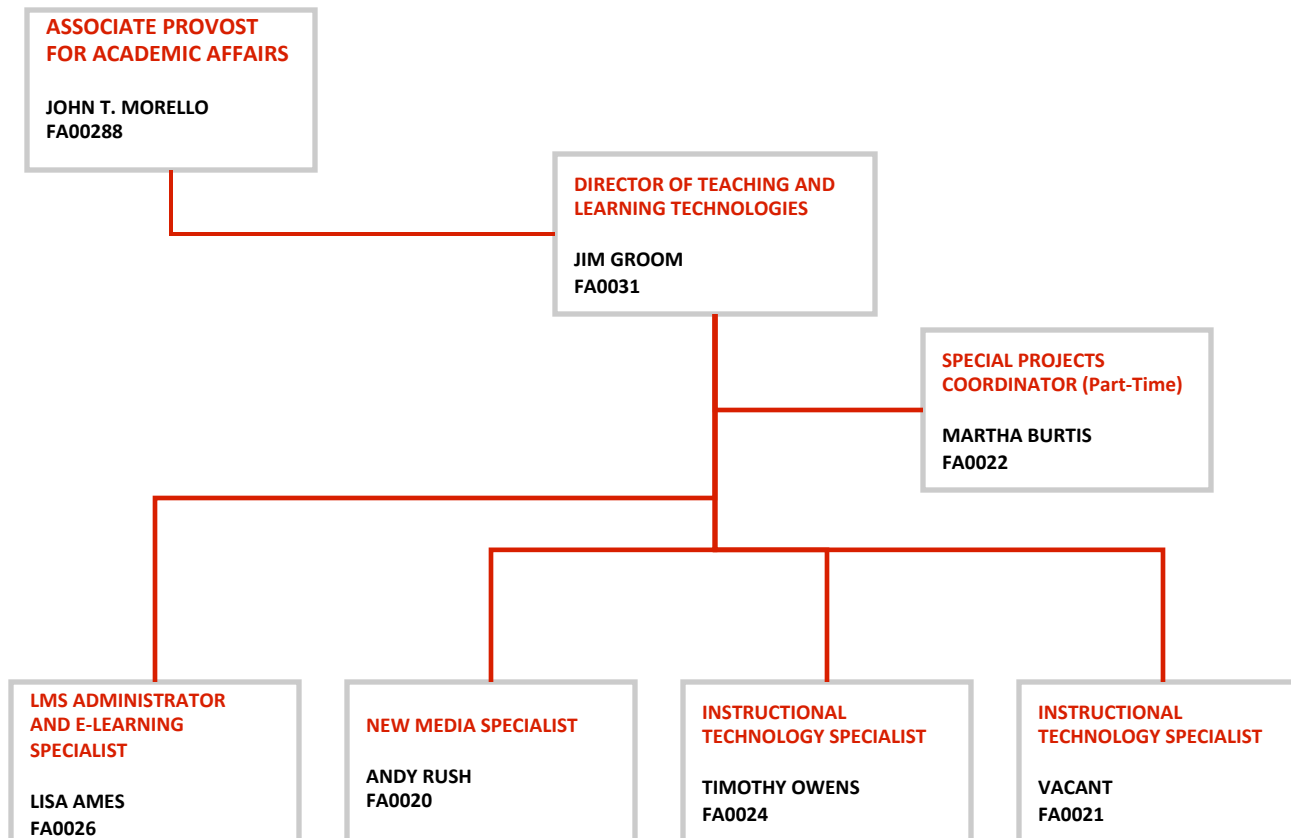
ASSOCIATE PROVOST FOR ACADEMIC AFFAIRS

JOHN T. MORELLO
FA00288

DIRECTOR OF TEACHING AND LEARNING TECHNOLOGIES

JIM GROOM
FA0031

SPECIAL PROJECTS COORDINATOR (Part-Time)

MARTHA BURTIS
FA0022

LMS ADMINISTRATOR AND E-LEARNING SPECIALIST

LISA AMES
FA0026

NEW MEDIA SPECIALIST

ANDY RUSH
FA0020

INSTRUCTIONAL TECHNOLOGY SPECIALIST

TIMOTHY OWENS
FA0024

INSTRUCTIONAL TECHNOLOGY SPECIALIST

VACANT
FA0021